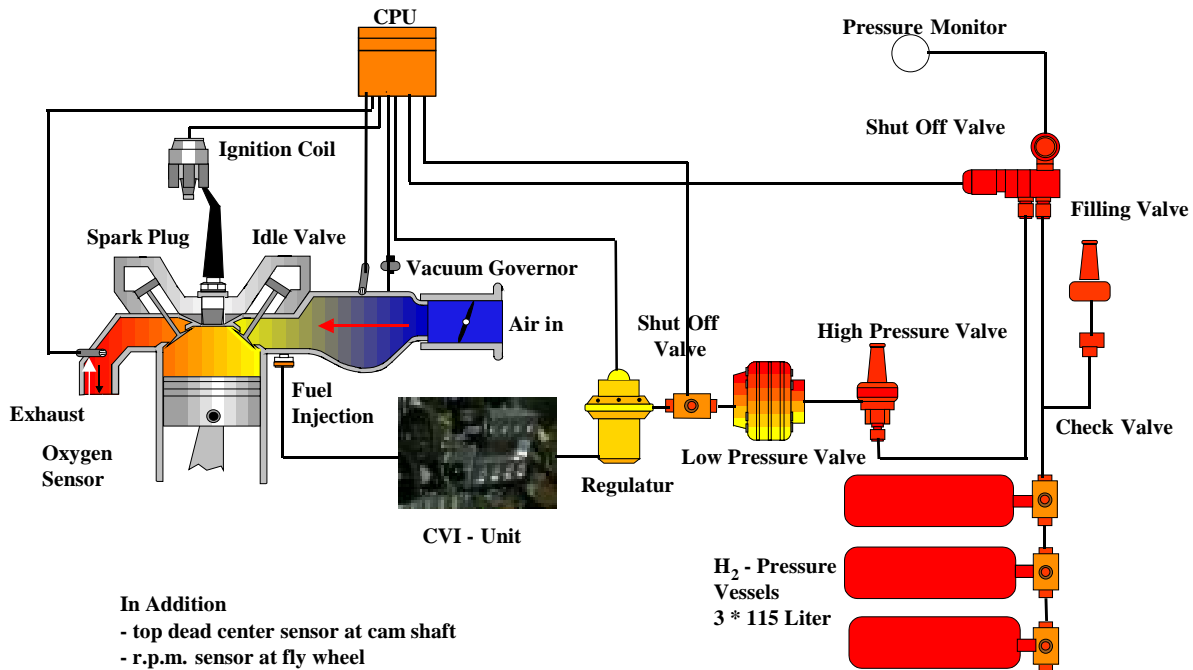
CPU

Pressure Monitor

Shut Off Valve

Ignition Coil

Filling Valve

Spark Plug

Idle Valve

Vacuum Governor

Air in

Shut Off Valve

High Pressure Valve

Exhaust

Fuel Injection

Oxygen Sensor

Low Pressure Valve

Check Valve

Regulatur

CVI - Unit

$H_2$ - Pressure Vessels
3 * 115 Liter

In Addition
- top dead center sensor at cam shaft
- r.p.m. sensor at fly wheel